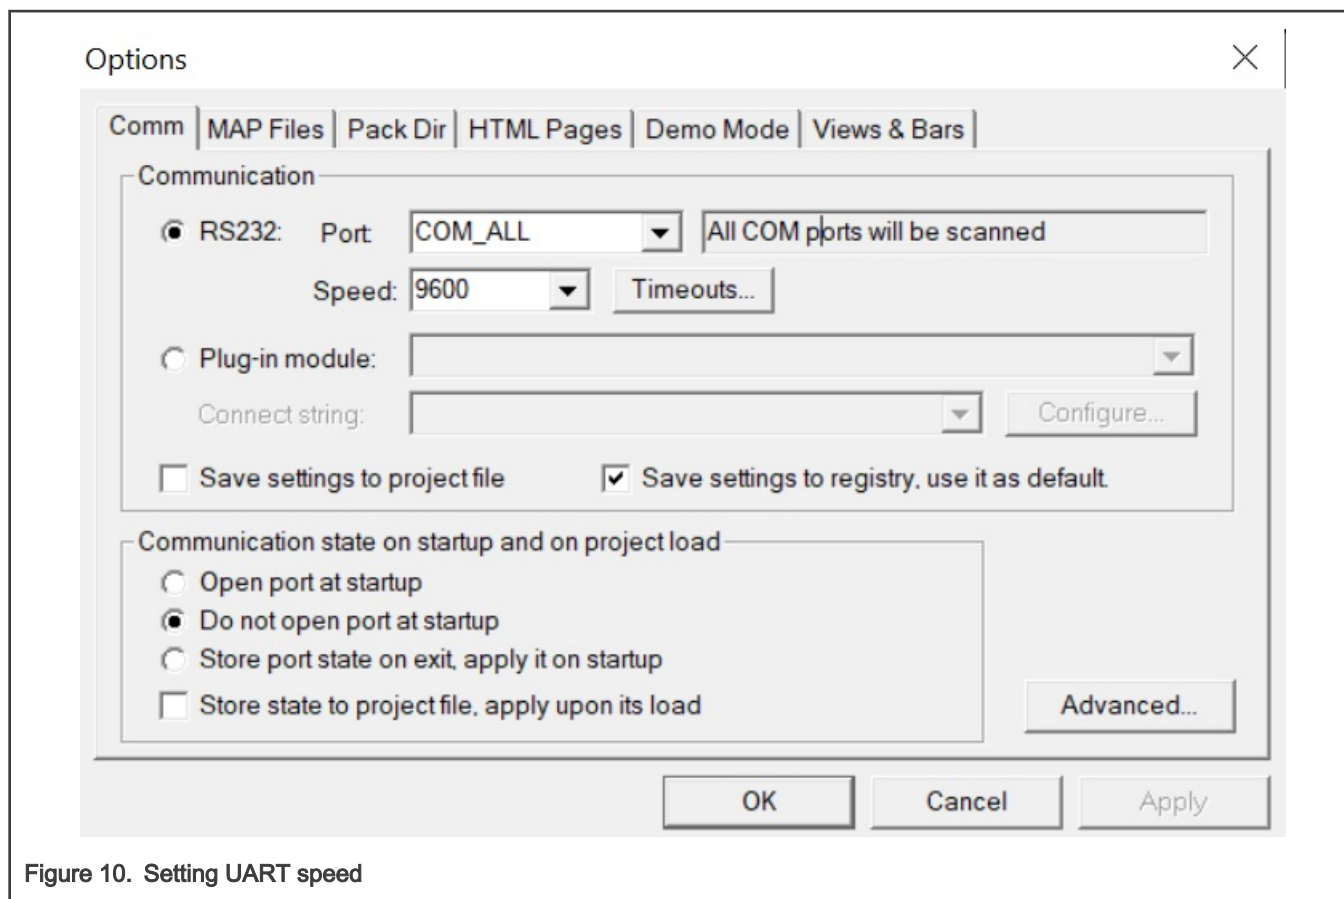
Options

Comm | MAP Files | Pack Dir | HTML Pages | Demo Mode | Views & Bars

Communication

RS232: Port COM_ALL All COM ports will be scanned

Speed: 9600 Timeouts...

Plug-in module:

Connect string: Configure...

Save settings to project file

Save settings to registry, use it as default.

Communication state on startup and on project load

Open port at startup

Do not open port at startup

Store port state on exit, apply it on startup

Store state to project file, apply upon its load

Advanced...

OK Cancel Apply

Figure 10. Setting UART speed